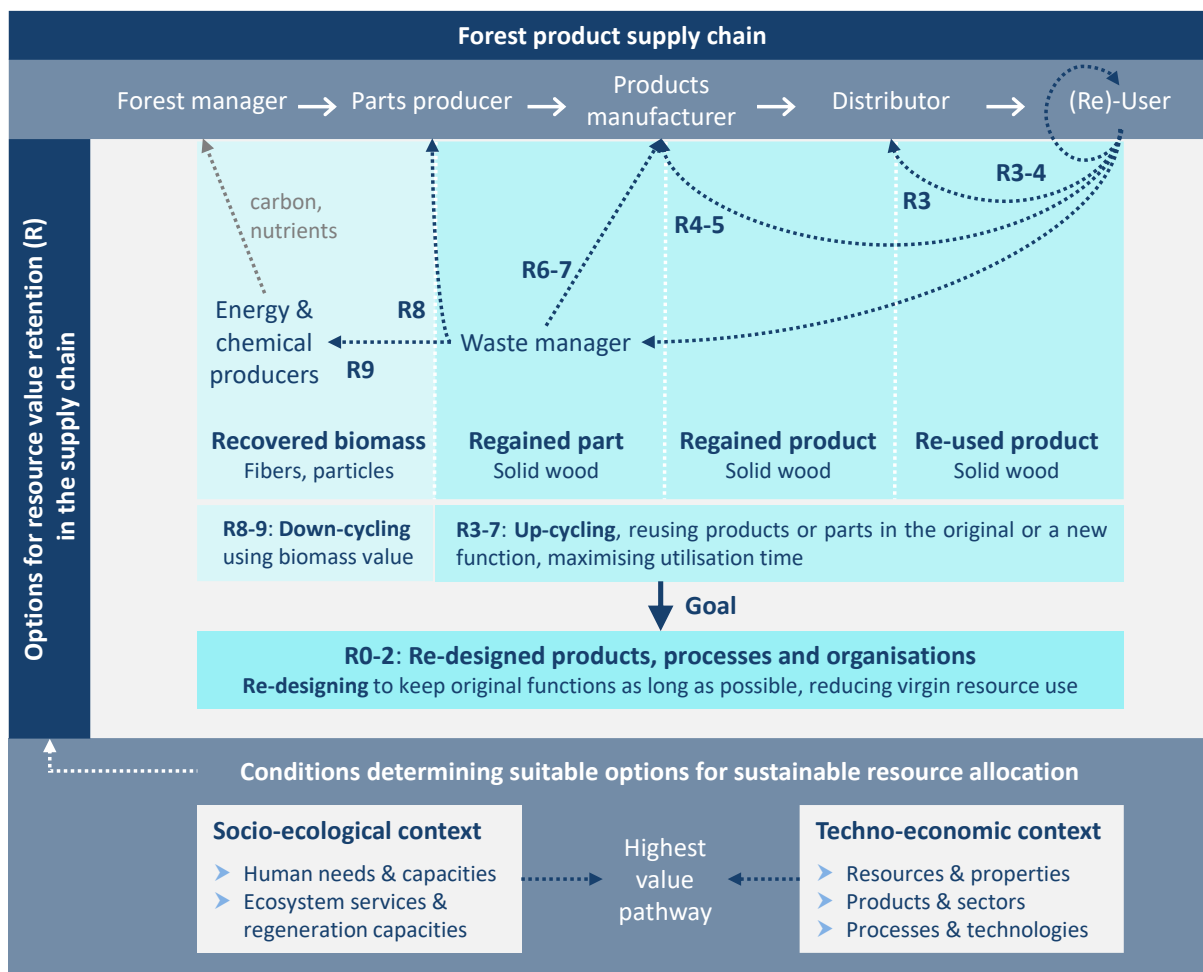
Forest product supply chain

Forest manager → Parts producer → Products manufacturer → Distributor → (Re)-User

Options for resource value retention (R) in the supply chain

carbon, nutrients

R3-4

R3

R4-5

R6-7

R8

Energy & chemical producers

R9

Waste manager

Recovered biomass
Fibers, particles

Regained part
Solid wood

Regained product
Solid wood

Re-used product
Solid wood

R8-9: Down-cycling using biomass value

R3-7: Up-cycling, reusing products or parts in the original or a new function, maximising utilisation time

Goal

R0-2: Re-designed products, processes and organisations
Re-designing to keep original functions as long as possible, reducing virgin resource use

Conditions determining suitable options for sustainable resource allocation

Socio-ecological context
➤ Human needs & capacities
➤ Ecosystem services & regeneration capacities

Highest value pathway

Techno-economic context
➤ Resources & properties
➤ Products & sectors
➤ Processes & technologies